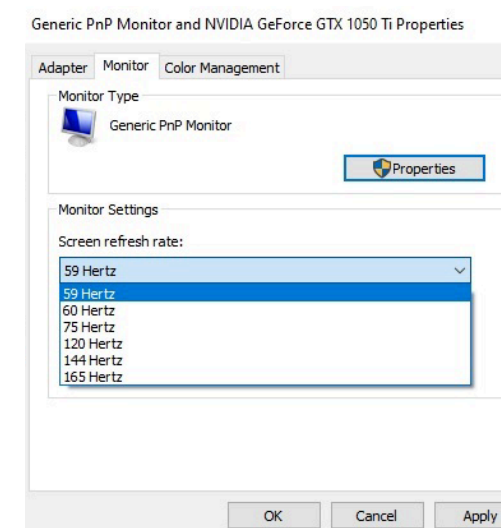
Generic PnP Monitor and NVIDIA GeForce GTX 1050 Ti Properties

Adapter Monitor Color Management

Monitor Type

Generic PnP Monitor

Properties

Monitor Settings

Screen refresh rate:

59 Hertz

59 Hertz
60 Hertz
75 Hertz
120 Hertz
144 Hertz
165 Hertz

OK Cancel Apply